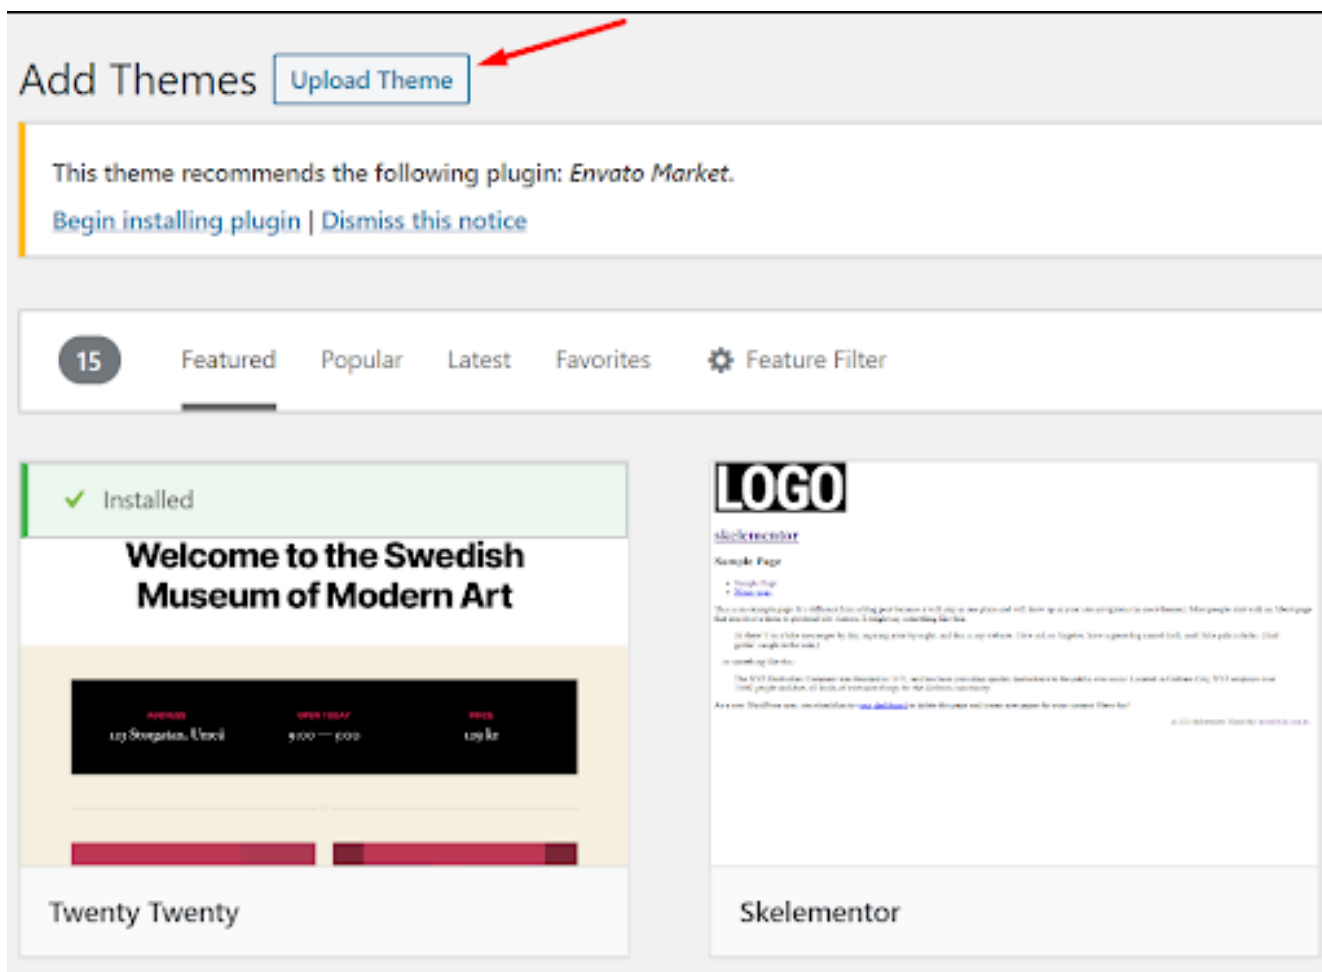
Add Themes Upload Theme

This theme recommends the following plugin: *Envato Market*.

Begin installing plugin | Dismiss this notice

15 Featured Popular Latest Favorites Feature Filter

Installed

Welcome to the Swedish Museum of Modern Art

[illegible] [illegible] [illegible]

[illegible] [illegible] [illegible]

Twenty Twenty

LOGO

skelementor

Sample Page

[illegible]

Skelementor